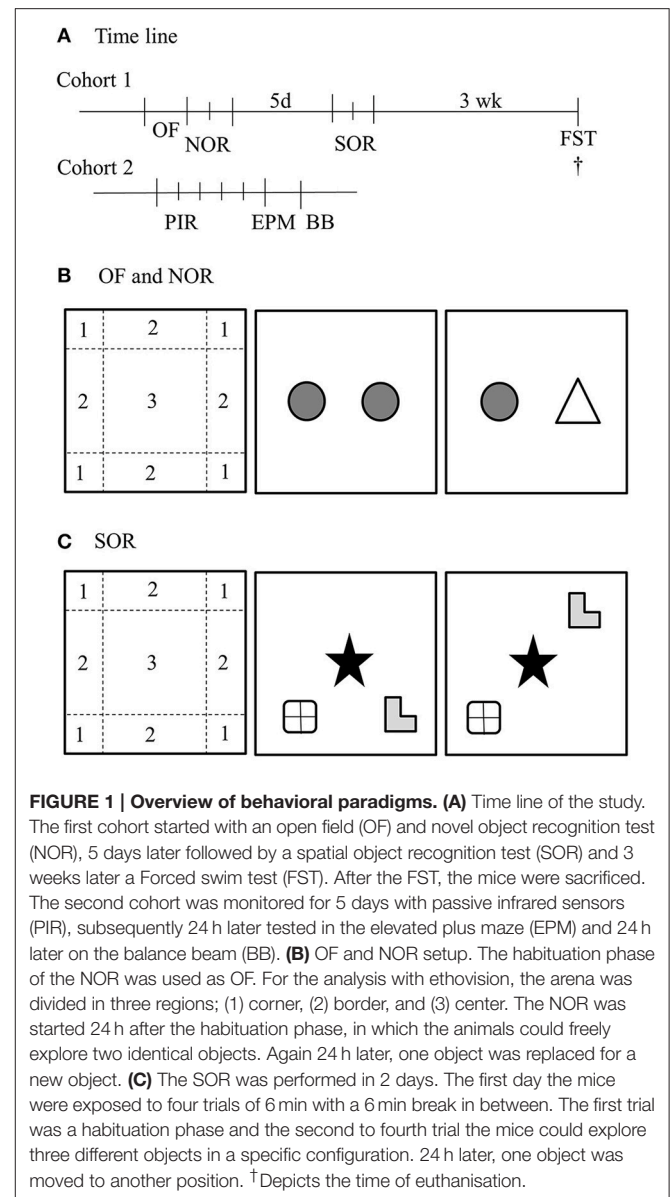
**A** Time line

Cohort 1

5d

3 wk

OF

NOR

SOR

FST

†

Cohort 2

PIR

EPM

BB

**B** OF and NOR

| 1 | 2 | 1 |
|---|---|---|
| 2 | 3 | 2 |
| 1 | 2 | 1 |

**C** SOR

| 1 | 2 | 1 |
|---|---|---|
| 2 | 3 | 2 |
| 1 | 2 | 1 |

**FIGURE 1 | Overview of behavioral paradigms. (A)** Time line of the study. The first cohort started with an open field (OF) and novel object recognition test (NOR), 5 days later followed by a spatial object recognition test (SOR) and 3 weeks later a Forced swim test (FST). After the FST, the mice were sacrificed. The second cohort was monitored for 5 days with passive infrared sensors (PIR), subsequently 24 h later tested in the elevated plus maze (EPM) and 24 h later on the balance beam (BB). **(B)** OF and NOR setup. The habituation phase of the NOR was used as OF. For the analysis with ethovision, the arena was divided in three regions; (1) corner, (2) border, and (3) center. The NOR was started 24 h after the habituation phase, in which the animals could freely explore two identical objects. Again 24 h later, one object was replaced for a new object. **(C)** The SOR was performed in 2 days. The first day the mice were exposed to four trials of 6 min with a 6 min break in between. The first trial was a habituation phase and the second to fourth trial the mice could explore three different objects in a specific configuration. 24 h later, one object was moved to another position. $^{\dagger}$Depicts the time of euthanisation.